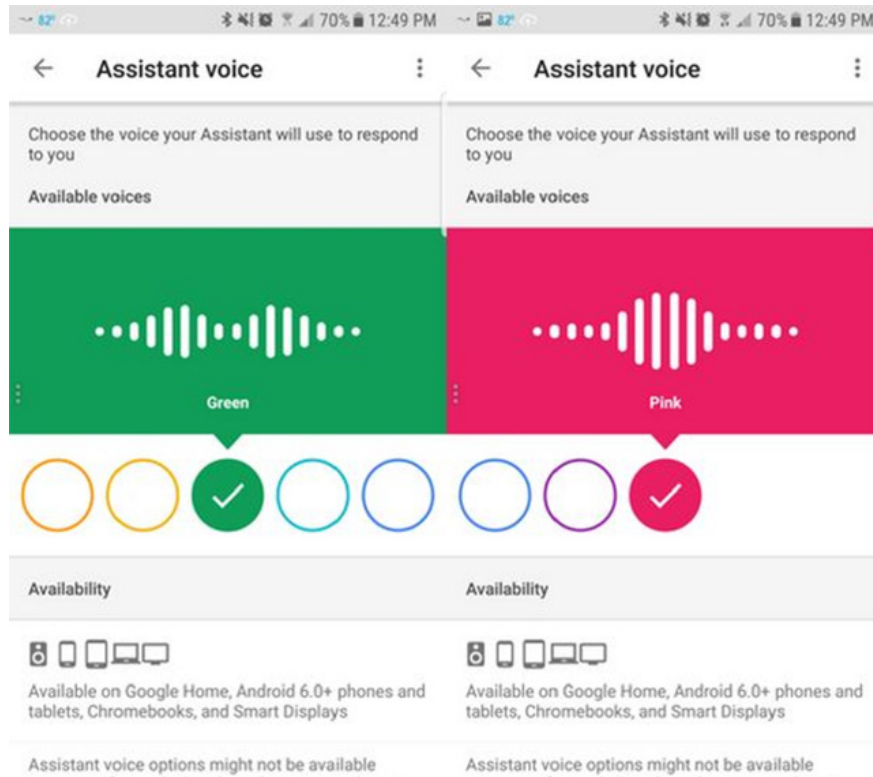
82° 70% 12:49 PM

Assistant voice

Choose the voice your Assistant will use to respond to you

Available voices

Green

Availability

Available on Google Home, Android 6.0+ phones and tablets, Chromebooks, and Smart Displays

Assistant voice options might not be available

82° 70% 12:49 PM

Assistant voice

Choose the voice your Assistant will use to respond to you

Available voices

Pink

Availability

Available on Google Home, Android 6.0+ phones and tablets, Chromebooks, and Smart Displays

Assistant voice options might not be available